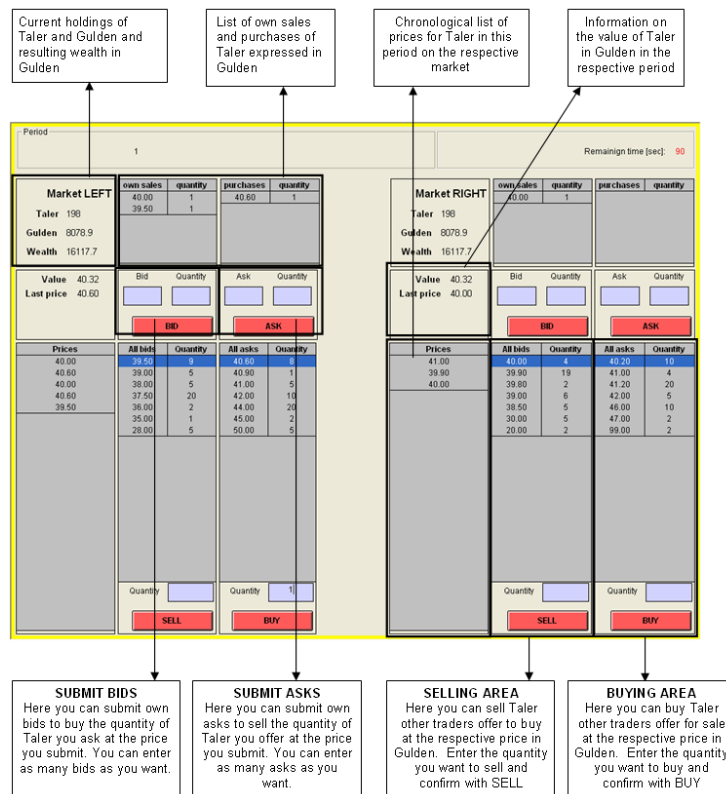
Current holdings of Taler and Gulden and resulting wealth in Gulden

List of own sales and purchases of Taler expressed in Gulden

Chronological list of prices for Taler in this period on the respective market

Information on the value of Taler in Gulden in the respective period

Period

1

Remainign time [sec]: 90

Market LEFT
Taler 198
Gulden 8078.9
Wealth 16117.7

| own sales | quantity |
|---|---|
| 40.00 | 1 |
| 39.50 | 1 |

| purchases | quantity |
|---|---|
| 40.60 | 1 |

Market RIGHT
Taler 198
Gulden 8078.9
Wealth 16117.7

| own sales | quantity |
|---|---|
| 40.00 | 1 |

| purchases | quantity |
|---|---|

Value 40.32
Last price 40.60

Bid Quantity
BID

Ask Quantity
ASK

Value 40.32
Last price 40.00

Bid Quantity
BID

Ask Quantity
ASK

| Prices |
|---|
| 40.00 |
| 40.60 |
| 40.00 |
| 40.60 |
| 39.50 |

| All bids | Quantity |
|---|---|
| 39.50 | 9 |
| 39.00 | 5 |
| 38.00 | 5 |
| 37.50 | 20 |
| 36.00 | 2 |
| 35.00 | 1 |
| 28.00 | 5 |

| All asks | Quantity |
|---|---|
| 40.60 | 8 |
| 40.90 | 1 |
| 41.00 | 5 |
| 42.00 | 10 |
| 44.00 | 20 |
| 45.00 | 2 |
| 50.00 | 5 |

| Prices |
|---|
| 41.00 |
| 39.90 |
| 40.00 |

| All bids | Quantity |
|---|---|
| 40.00 | 4 |
| 39.90 | 19 |
| 39.80 | 2 |
| 39.00 | 6 |
| 38.50 | 5 |
| 30.00 | 5 |
| 20.00 | 2 |

| All asks | Quantity |
|---|---|
| 40.20 | 10 |
| 41.00 | 4 |
| 41.20 | 20 |
| 42.00 | 5 |
| 46.00 | 10 |
| 47.00 | 2 |
| 99.00 | 2 |

Quantity
SELL

Quantity 1
BUY

Quantity
SELL

Quantity
BUY

SUBMIT BIDS
Here you can submit own bids to buy the quantity of Taler you ask at the price you submit. You can enter as many bids as you want.

SUBMIT ASKS
Here you can submit own asks to sell the quantity of Taler you offer at the price you submit. You can enter as many asks as you want.

SELLING AREA
Here you can sell Taler other traders offer to buy at the respective price in Gulden. Enter the quantity you want to sell and confirm with SELL

BUYING AREA
Here you can buy Taler other traders offer for sale at the respective price in Gulden. Enter the quantity you want to buy and confirm with BUY